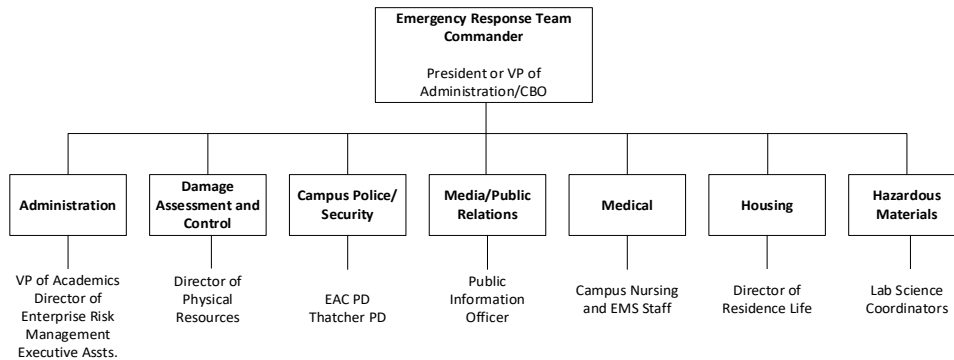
Emergency Response Team Commander

President or VP of Administration/CBO

Administration

VP of Academics
Director of Enterprise Risk Management
Executive Assts.

Damage Assessment and Control

Director of Physical Resources

Campus Police/ Security

EAC PD
Thatcher PD

Media/Public Relations

Public Information Officer

Medical

Campus Nursing and EMS Staff

Housing

Director of Residence Life

Hazardous Materials

Lab Science Coordinators